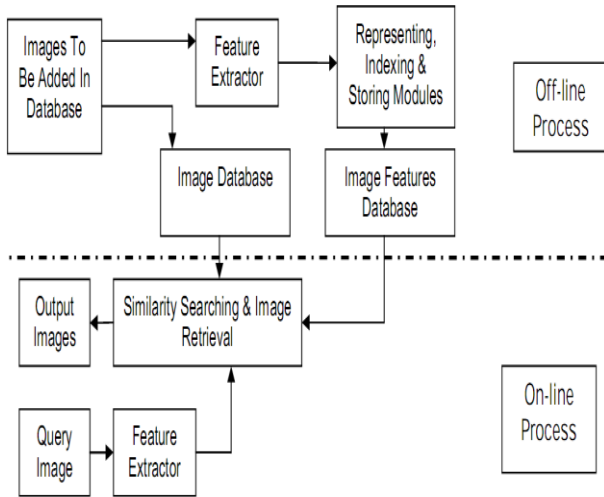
Images To Be Added In Database

Feature Extractor

Representing, Indexing & Storing Modules

Off-line Process

Image Database

Image Features Database

Output Images

Similarity Searching & Image Retrieval

On-line Process

Query Image

Feature Extractor